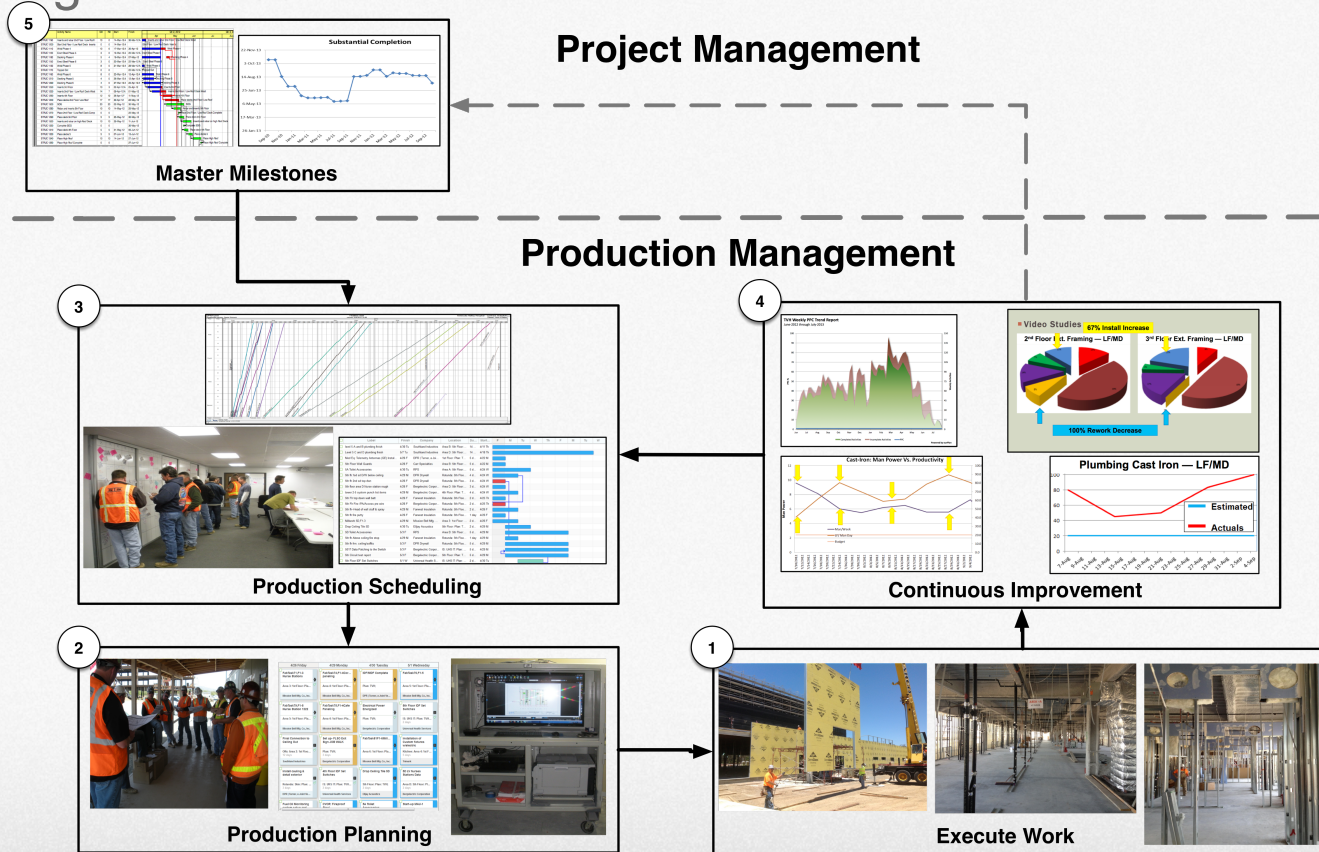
5

Project Management

Substantial Completion

22-Nov-13
3-Oct-13
14-Aug-13
25-Jun-13
6-May-13
17-Mar-13
26-Jan-13

Master Milestones

Production Management

3

Production Scheduling

4

TVH Weekly PPC Trend Report

Video Studies

67% Install Increase

2nd Floor Ext. Framing — LF/MD

3rd Floor Ext. Framing — LF/MD

100% Rework Decrease

Cast-Iron: Man Power Vs. Productivity

Plumbing Cast Iron — LF/MD

100
80
60
40
20
0

Estimated

Actuals

7-Aug
9-Aug
11-Aug
13-Aug
15-Aug
17-Aug
19-Aug
21-Aug
23-Aug
25-Aug
27-Aug
29-Aug
31-Aug
2-Sep
4-Sep

Continuous Improvement

2

Production Planning

1

Execute Work